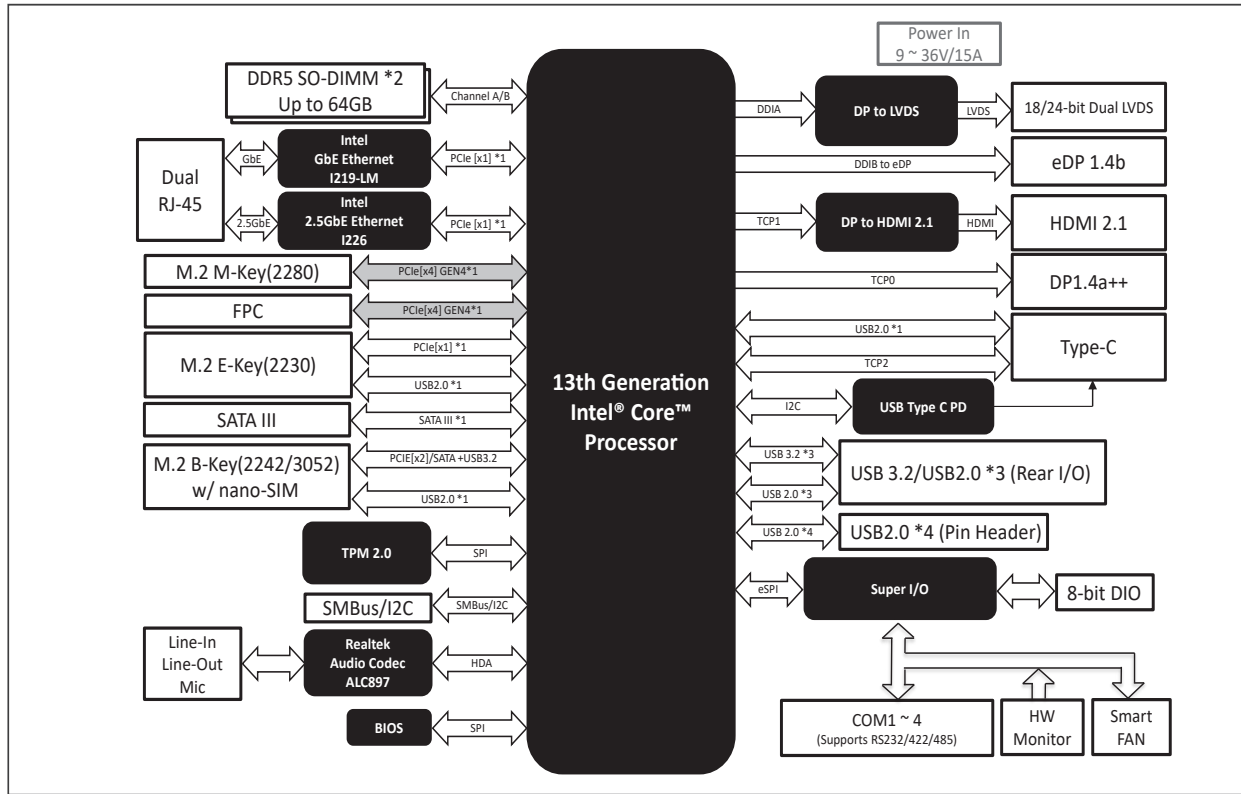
Power In
9 ~ 36V/15A

DDR5 SO-DIMM *2
Up to 64GB

Channel A/B

Dual
RJ-45

GbE

Intel
GbE Ethernet
I219-LM

PCIe [x1] *1

2.5GbE

Intel
2.5GbE Ethernet
I226

PCIe [x1] *1

M.2 M-Key(2280)

PCIe[x4] GEN4*1

FPC

PCIe[x4] GEN4*1

M.2 E-Key(2230)

PCIe[x1] *1

USB2.0 *1

SATA III

SATA III *1

M.2 B-Key(2242/3052)
w/ nano-SIM

PCIE[x2]/SATA +USB3.2

USB2.0 *1

TPM 2.0

SPI

SMBus/I2C

SMBus/I2C

Line-In
Line-Out
Mic

Realtek
Audio Codec
ALC897

HDA

BIOS

SPI

13th Generation
Intel® Core™
Processor

DDIA

DP to LVDS

LVDS

18/24-bit Dual LVDS

DDIB to eDP

eDP 1.4b

TCP1

DP to HDMI 2.1

HDMI

HDMI 2.1

TCP0

DP1.4a++

USB2.0 *1

TCP2

Type-C

I2C

USB Type C PD

USB 3.2 *3

USB 2.0 *3

USB 3.2/USB2.0 *3 (Rear I/O)

USB 2.0 *4

USB2.0 *4 (Pin Header)

eSPI

Super I/O

8-bit DIO

COM1 ~ 4
(Supports RS232/422/485)

HW
Monitor

Smart
FAN